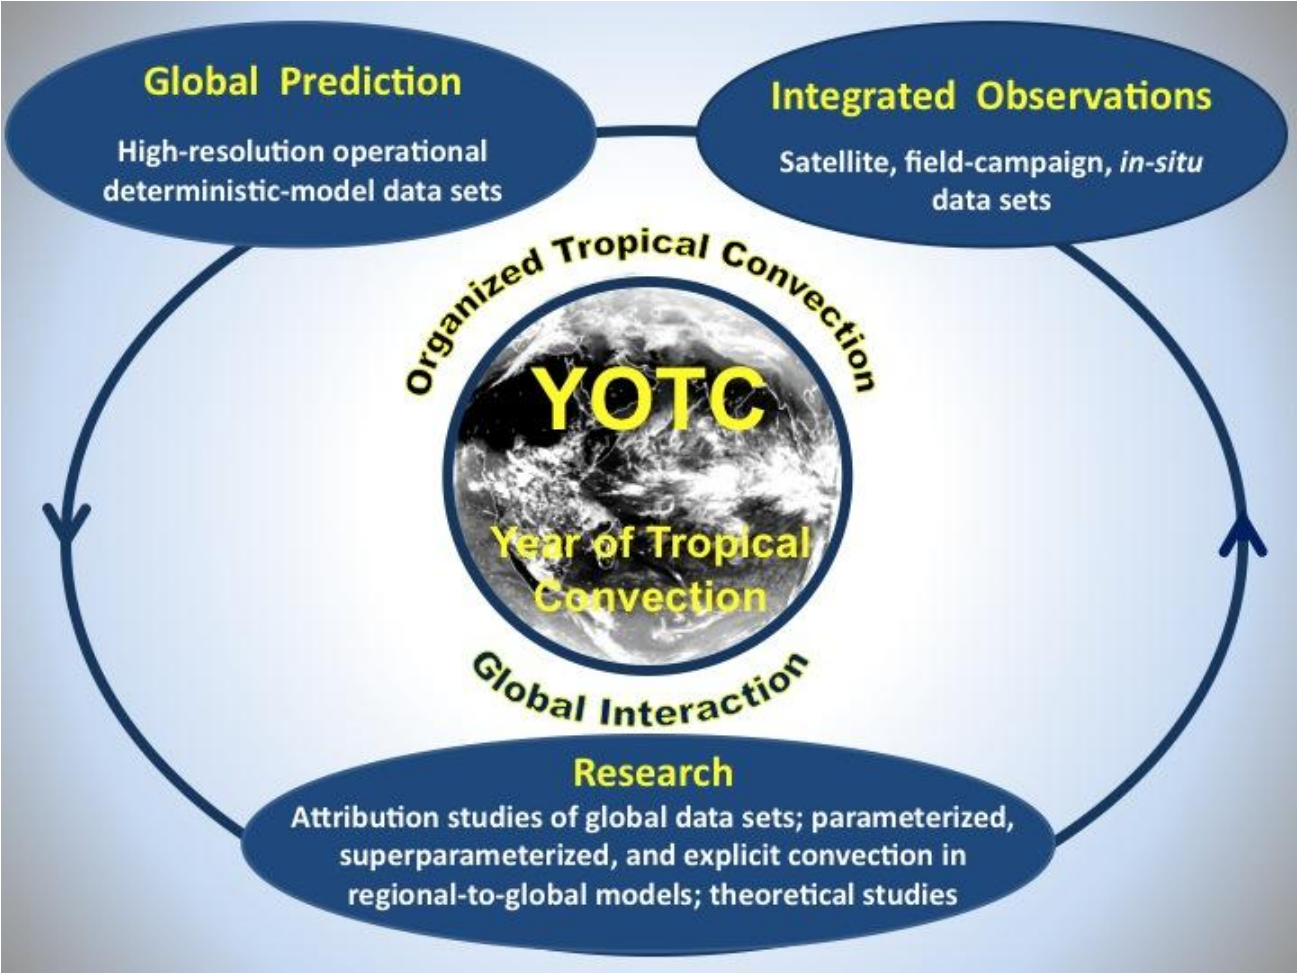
Global Prediction

High-resolution operational deterministic-model data sets

Integrated Observations

Satellite, field-campaign, *in-situ* data sets

Organized Tropical Convection

YOTC

Year of Tropical Convection

Global Interaction

Research

Attribution studies of global data sets; parameterized, superparameterized, and explicit convection in regional-to-global models; theoretical studies